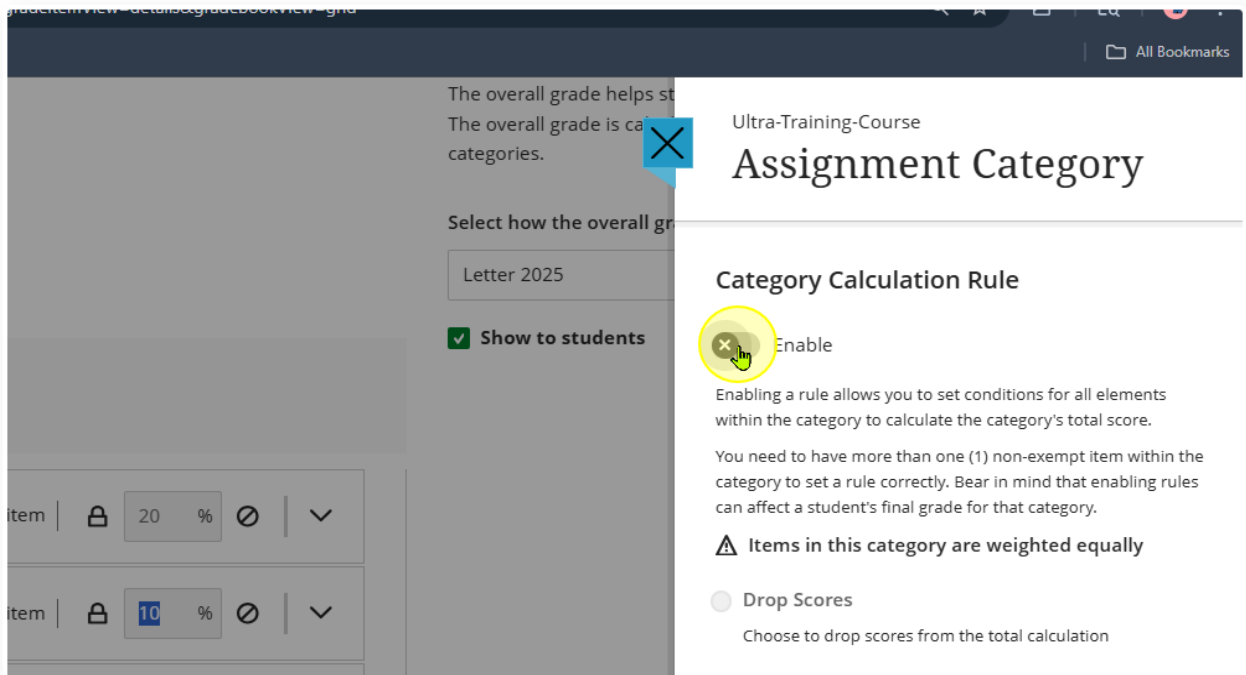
gradeItemView=details&gradebookView=grid

All Bookmarks

The overall grade helps st
The overall grade is ca
categories.

Select how the overall gr

Letter 2025

Show to students

item 20 %

item 10 %

Ultra-Training-Course

Assignment Category

Category Calculation Rule

Enable

Enabling a rule allows you to set conditions for all elements within the category to calculate the category's total score.

You need to have more than one (1) non-exempt item within the category to set a rule correctly. Bear in mind that enabling rules can affect a student's final grade for that category.

Items in this category are weighted equally

Drop Scores

Choose to drop scores from the total calculation